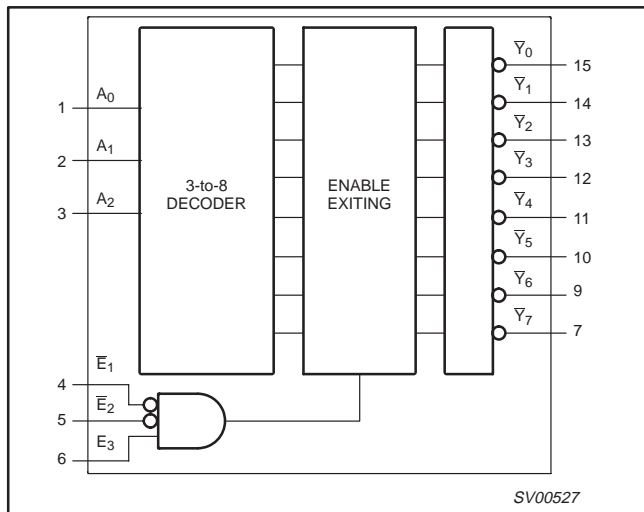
1 $A_0$
2 $A_1$
3 $A_2$

3-to-8 DECODER

ENABLE EXITING

$\overline{Y}_0$ 15
$\overline{Y}_1$ 14
$\overline{Y}_2$ 13
$\overline{Y}_3$ 12
$\overline{Y}_4$ 11
$\overline{Y}_5$ 10
$\overline{Y}_6$ 9
$\overline{Y}_7$ 7

4 $\overline{E}_1$
5 $\overline{E}_2$
6 $E_3$

SV00527